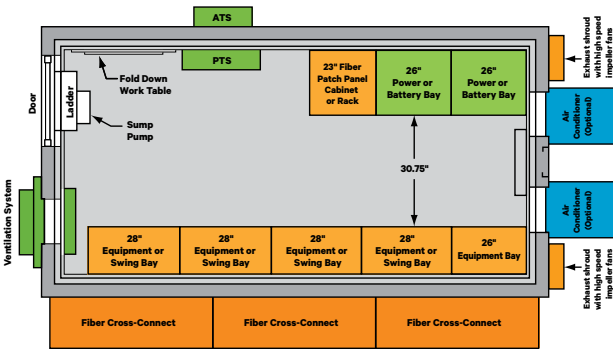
ATS

Exhaust shroud with high speed impeller fans

PTS

Fold Down Work Table

23" Fiber Patch Panel Cabinet or Rack

26" Power or Battery Bay

26" Power or Battery Bay

Door

Ladder

Sump Pump

Air Conditioner (Optional)

30.75"

Ventilation System

Air Conditioner (Optional)

28" Equipment or Swing Bay

28" Equipment or Swing Bay

28" Equipment or Swing Bay

28" Equipment or Swing Bay

26" Equipment Bay

Exhaust shroud with high speed impeller fans

Fiber Cross-Connect

Fiber Cross-Connect

Fiber Cross-Connect